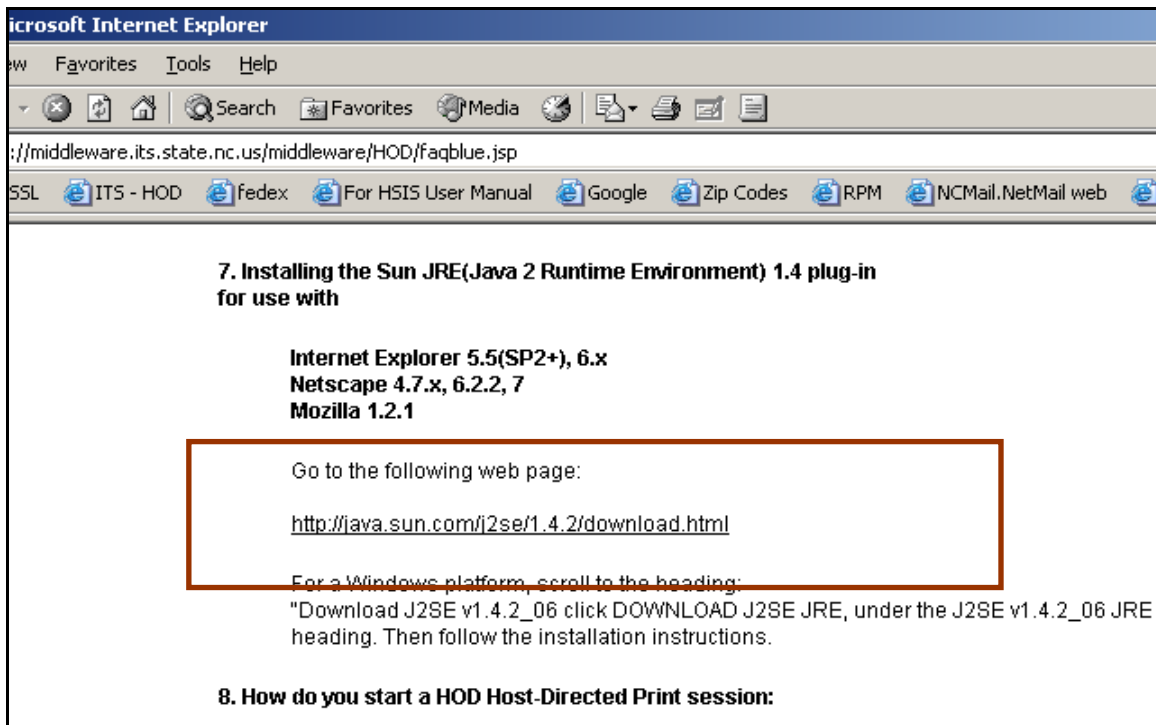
icrosoft Internet Explorer

ew Favorites Tools Help

Search Favorites Media

://middleware.its.state.nc.us/middleware/HOD/faqblue.jsp

SSL ITS - HOD fedex For HSIS User Manual Google Zip Codes RPM NCMail.NetMail web

7. Installing the Sun JRE(Java 2 Runtime Environment) 1.4 plug-in for use with

Internet Explorer 5.5(SP2+), 6.x
Netscape 4.7.x, 6.2.2, 7
Mozilla 1.2.1

Go to the following web page:

http://java.sun.com/j2se/1.4.2/download.html

For a Windows platform, scroll to the heading:
"Download J2SE v1.4.2_06 click DOWNLOAD J2SE JRE, under the J2SE v1.4.2_06 JRE heading. Then follow the installation instructions.

8. How do you start a HOD Host-Directed Print session: